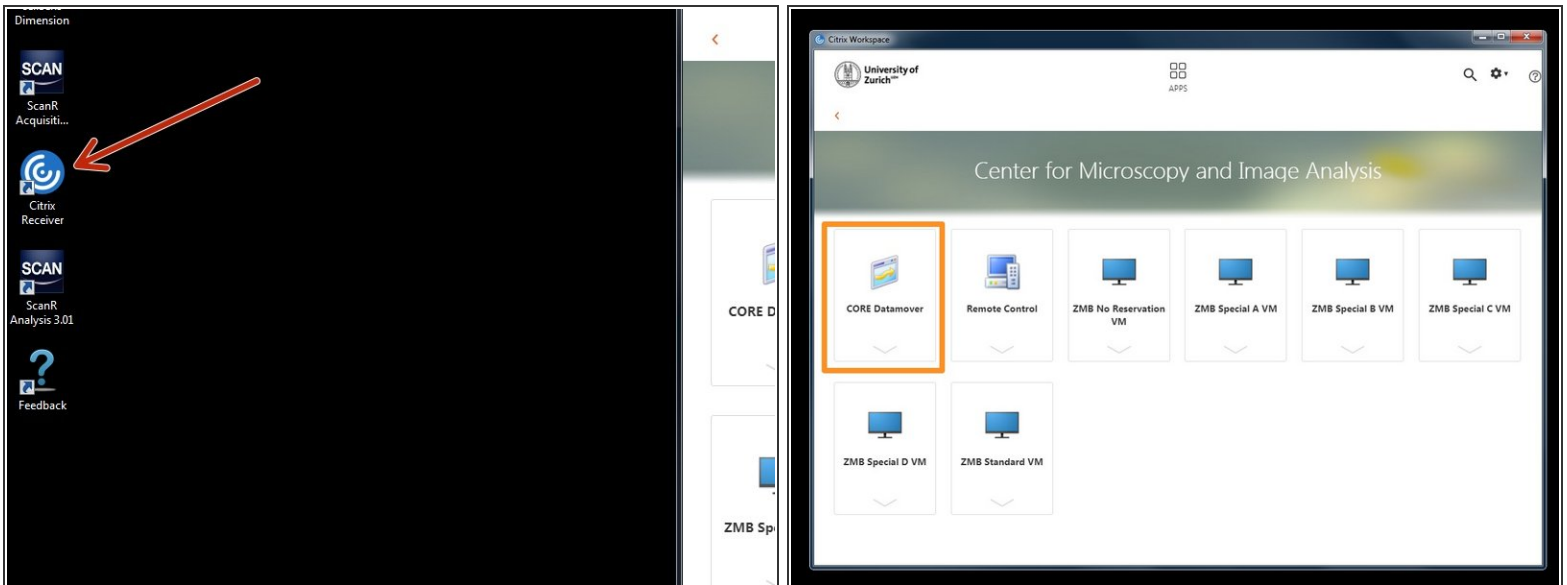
Dimension

SCAN
ScanR Acquisiti...

Citrix Receiver

SCAN
ScanR Analysis 3.01

Feedback

CORE D

ZMB Sp

Citrix Workspace

University of Zurich

APPS

Center for Microscopy and Image Analysis

CORE Datamover

Remote Control

ZMB No Reservation VM

ZMB Special A VM

ZMB Special B VM

ZMB Special C VM

ZMB Special D VM

ZMB Standard VM